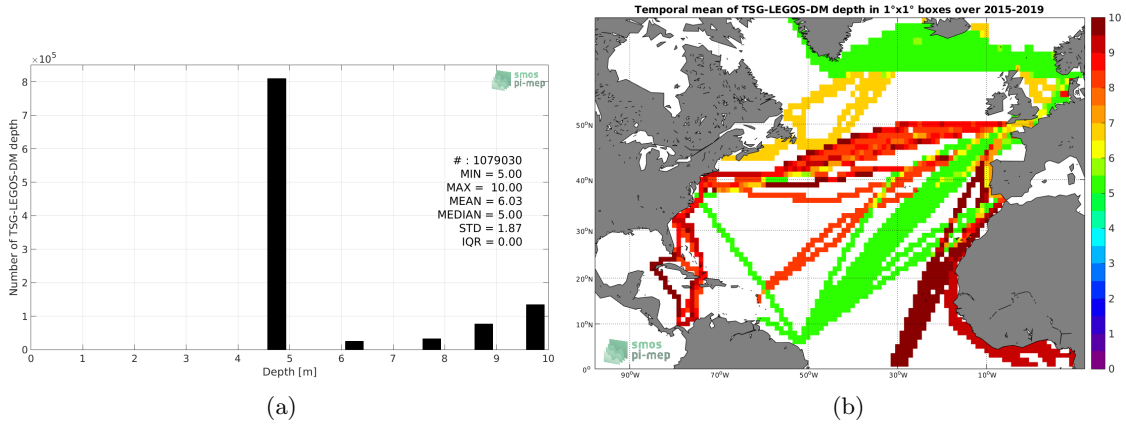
$\times 10^5$

8
7
6
5
4
3
2
1
0

Number of TSG-LEGOS-DM depth

smos
pi-mep

# : 1079030
MIN = 5.00
MAX = 10.00
MEAN = 6.03
MEDIAN = 5.00
STD = 1.87
IQR = 0.00

0 1 2 3 4 5 6 7 8 9 10

Depth [m]

(a)

Temporal mean of TSG-LEGOS-DM depth in 1°x1° boxes over 2015-2019

50°N
40°N
30°N
20°N
10°N
0°

90°W 70°W 50°W 30°W 10°W

smos
pi-mep

10
9
8
7
6
5
4
3
2
1
0

(b)